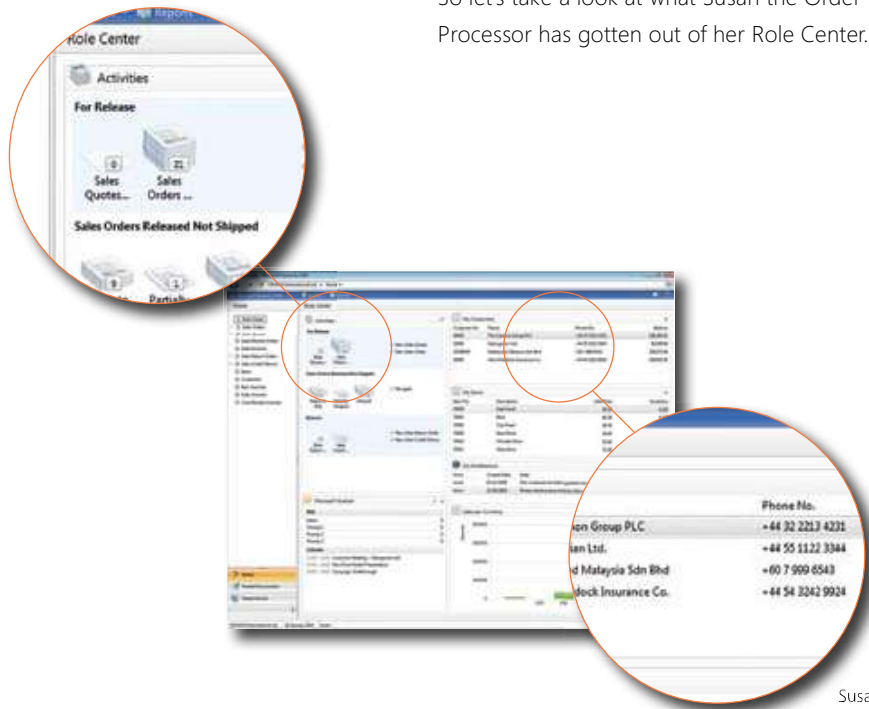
So let's take a look at what Susan the Order Processor has gotten out of her Role Center.

Reports

Role Center

Activities

For Release

0

Sales Quotes...

21

Sales Orders ...

Sales Orders Released Not Shipped

0

Partially

Phone No.

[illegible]on Group PLC

+44 32 2213 4231

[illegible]ian Ltd.

+44 55 1122 3344

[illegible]d Malaysia Sdn Bhd

+60 7 999 6543

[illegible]dock Insurance Co.

+44 54 3242 9924

Susa